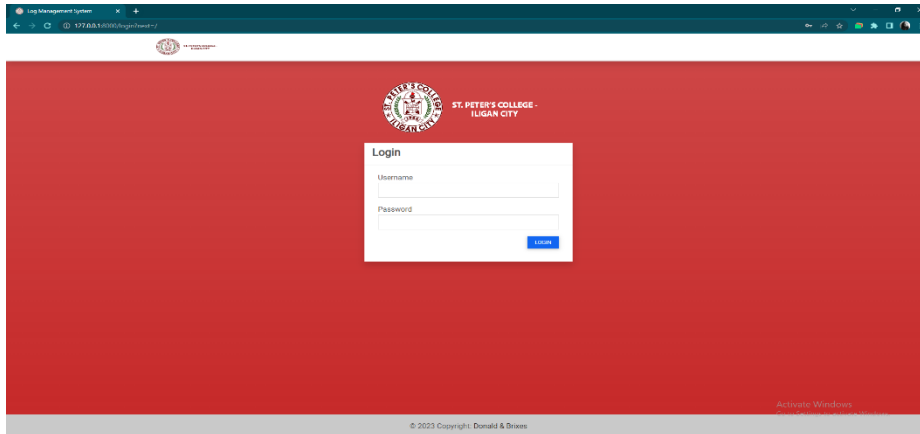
Log Management System

127.0.0.1:8000/login?next=/

ST. PETER'S COLLEGE
ILIGAN CITY

ST. PETER'S COLLEGE - ILIGAN CITY

Login

Username

Password

LOGIN

Activate Windows

© 2023 Copyright: Donald & Brixes